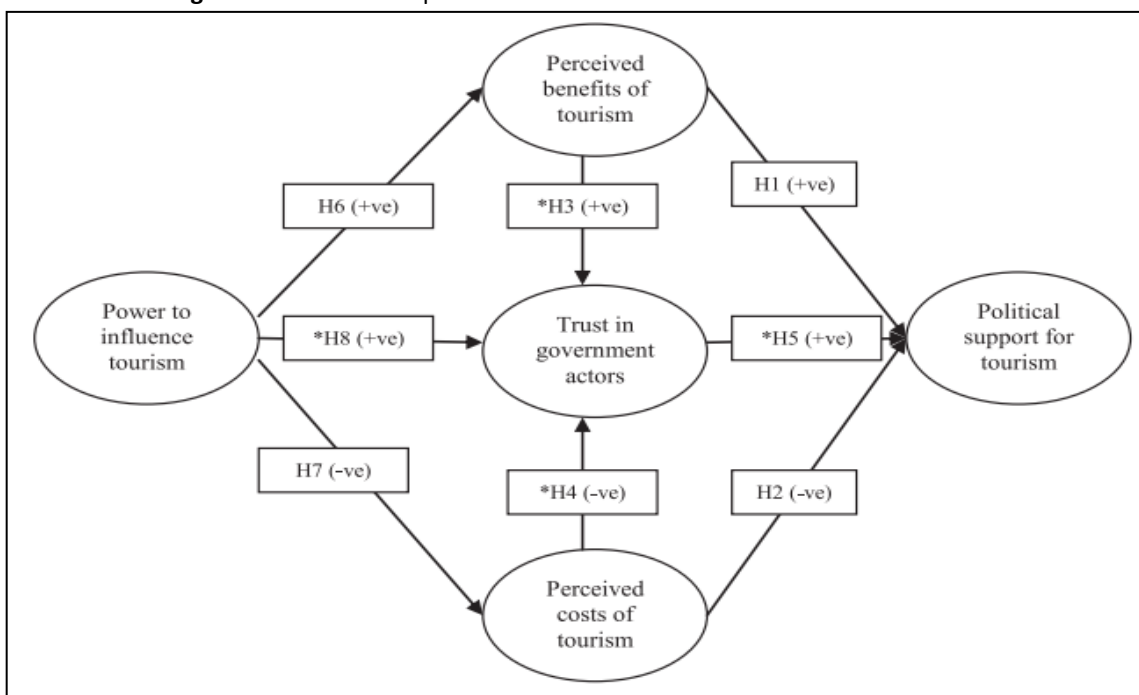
Perceived benefits of tourism

H6 (+ve)

*H3 (+ve)

H1 (+ve)

Power to influence tourism

*H8 (+ve)

Trust in government actors

*H5 (+ve)

Political support for tourism

H7 (-ve)

*H4 (-ve)

H2 (-ve)

Perceived costs of tourism